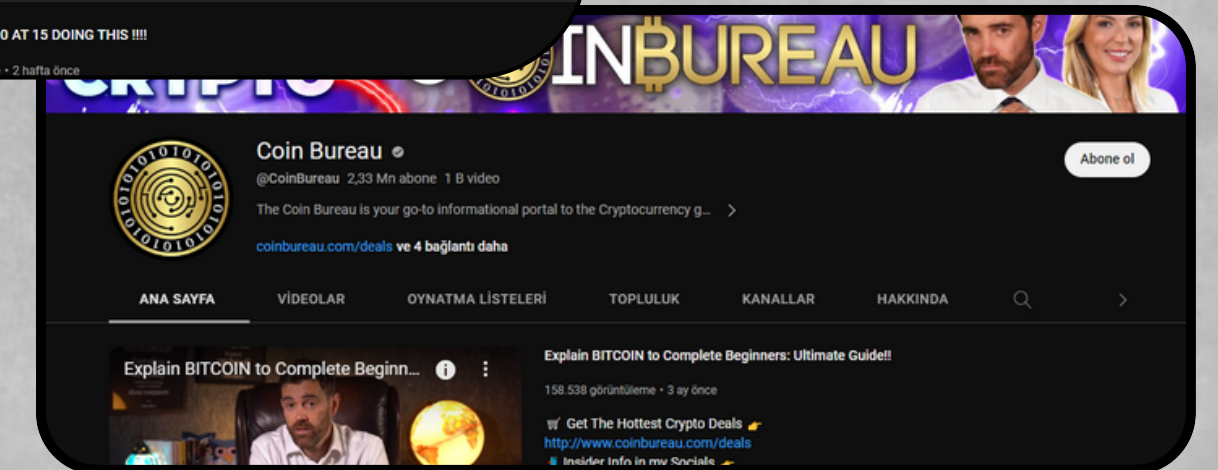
0 AT 15 DOING THIS !!!!

• 2 hafta önce

CRYPTO COINBUREAU

Coin Bureau

@CoinBureau 2,33 Mn abone 1 B video

The Coin Bureau is your go-to informational portal to the Cryptocurrency g...

coinbureau.com/deals ve 4 bağlantı daha

Abone ol

ANA SAYFA VİDEOLAR OYNATMA LİSTELERİ TOPLULUK KANALLAR HAKKINDA

Explain BITCOIN to Complete Beginn...

Explain BITCOIN to Complete Beginners: Ultimate Guide!!

158.538 görüntüleme • 3 ay önce

🛒 Get The Hottest Crypto Deals 👉
http://www.coinbureau.com/deals
Insider Info in my Socials 👉